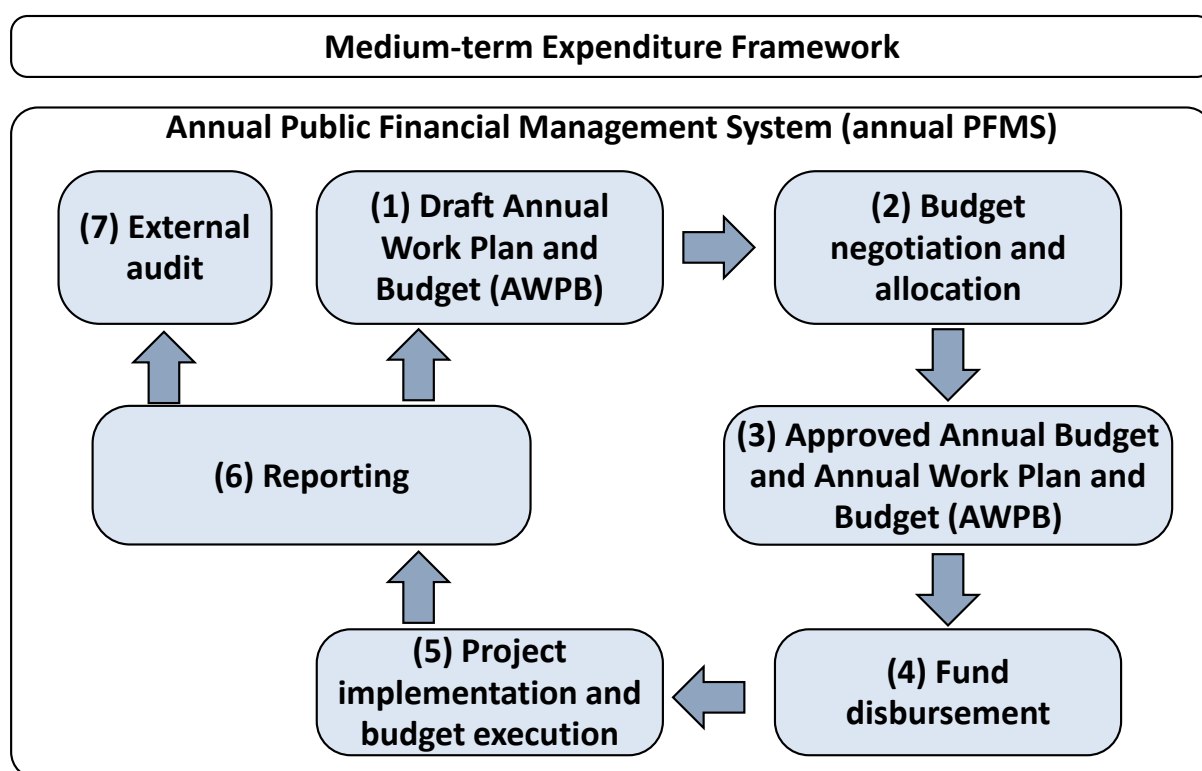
Medium-term Expenditure Framework

Annual Public Financial Management System (annual PFMS)

(7) External audit

(1) Draft Annual Work Plan and Budget (AWPB)

(2) Budget negotiation and allocation

(6) Reporting

(3) Approved Annual Budget and Annual Work Plan and Budget (AWPB)

(5) Project implementation and budget execution

(4) Fund disbursement